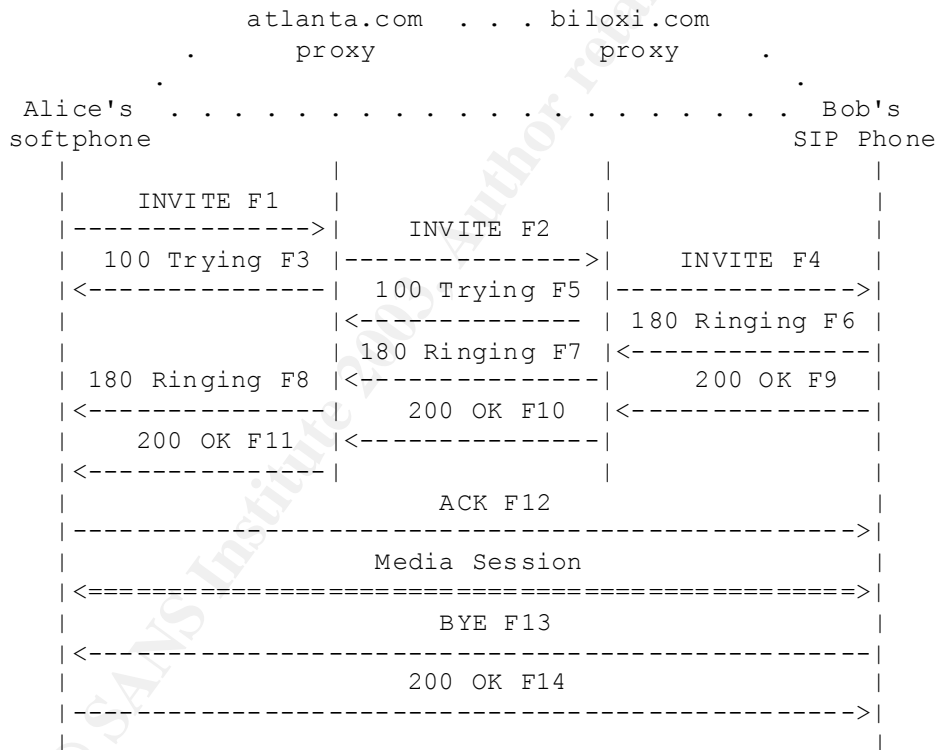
atlanta.com . . . biloxi.com
. proxy proxy .
. .
Alice's . . . . . . . . . . . . . . . . . . . . Bob's
softphone SIP Phone

INVITE F1
INVITE F2
100 Trying F3
INVITE F4
100 Trying F5
180 Ringing F6
180 Ringing F7
180 Ringing F8
200 OK F9
200 OK F10
200 OK F11
ACK F12
Media Session
BYE F13
200 OK F14

© SANS Institute 2003, Author retains full rights.